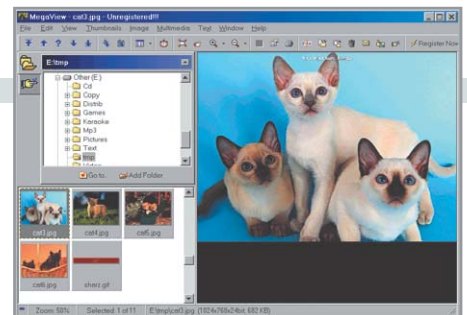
MegaView - cat3.jpg - Unregistered!!!

File Edit View Thumbnails Image Multimedia Text Window Help

Register Now

E:\tmp

Other (E:)
Cd
Copy
Distrib
Games
Karaoke
Mp3
Pictures
Text
tmp

Go to... Add Folder

cat3.jpg cat4.jpg cat5.jpg
cat6.jpg sharz.gif

Zoom: 50% Selected: 1 of 11 E:\tmp\cat3.jpg (1024x768x24bit, 682 KB)